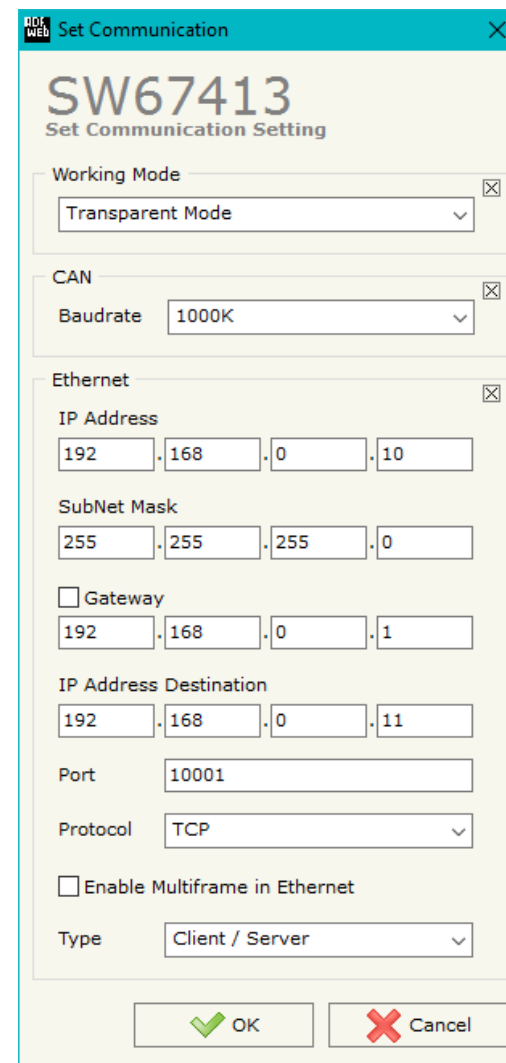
Set Communication

SW67413
Set Communication Setting

Working Mode
Transparent Mode

CAN
Baudrate 1000K

Ethernet
IP Address
192 . 168 . 0 . 10

SubNet Mask
255 . 255 . 255 . 0

Gateway
192 . 168 . 0 . 1

IP Address Destination
192 . 168 . 0 . 11

Port 10001

Protocol TCP

Enable Multiframe in Ethernet

Type Client / Server

OK
Cancel